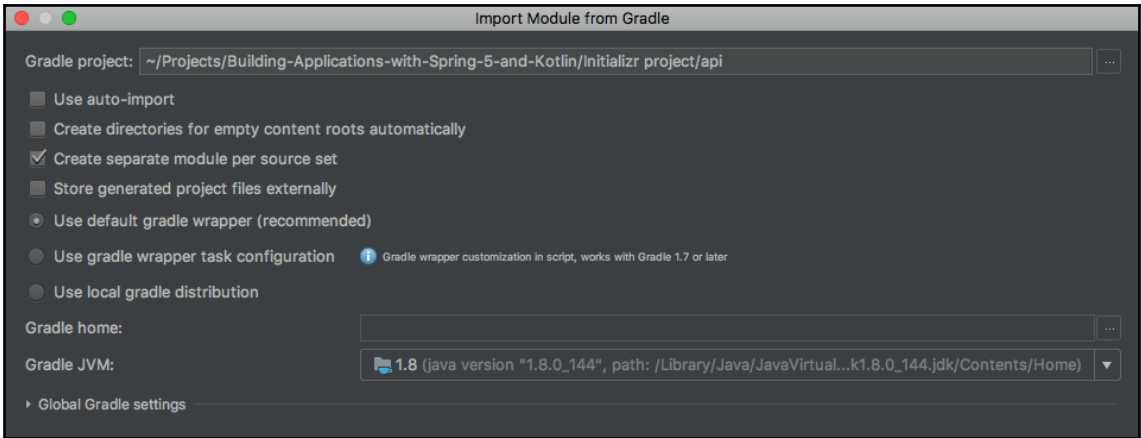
Import Module from Gradle

Gradle project: ~/Projects/Building-Applications-with-Spring-5-and-Kotlin/Initializr project/api ...

Use auto-import

Create directories for empty content roots automatically

Create separate module per source set

Store generated project files externally

Use default gradle wrapper (recommended)

Use gradle wrapper task configuration

Gradle wrapper customization in script, works with Gradle 1.7 or later

Use local gradle distribution

Gradle home: ...

Gradle JVM: 1.8 (java version "1.8.0_144", path: /Library/Java/JavaVirtual...k1.8.0_144.jdk/Contents/Home)

Global Gradle settings